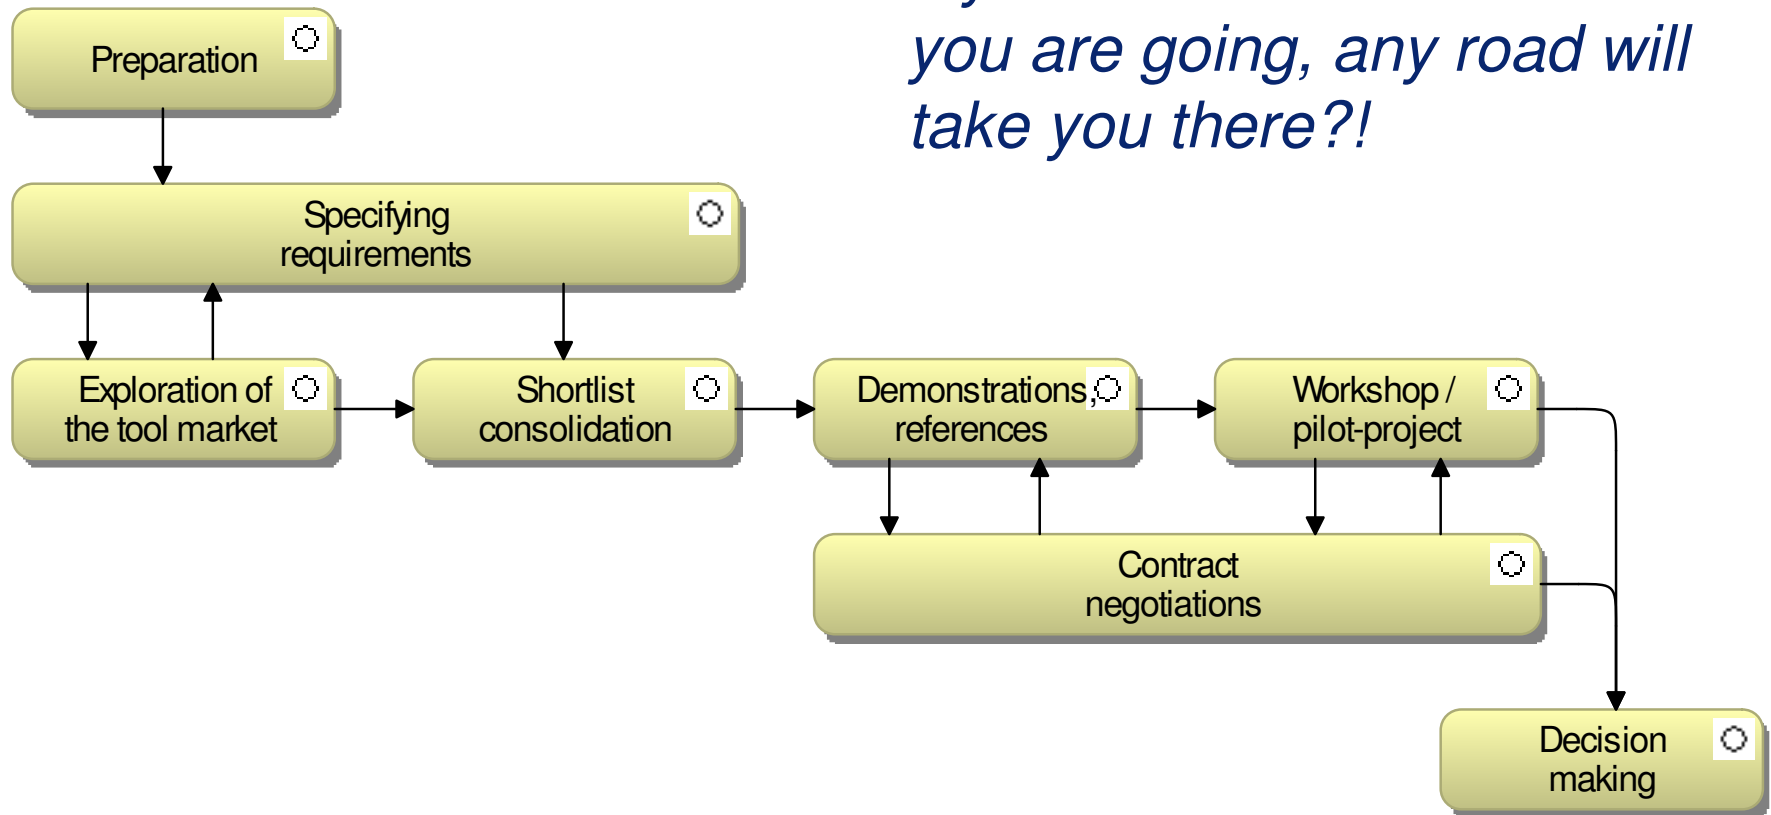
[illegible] you are going, any road will take you there?!

Preparation

Specifying requirements

Exploration of the tool market

Shortlist consolidation

Demonstrations, references

Workshop / pilot-project

Contract negotiations

Decision making